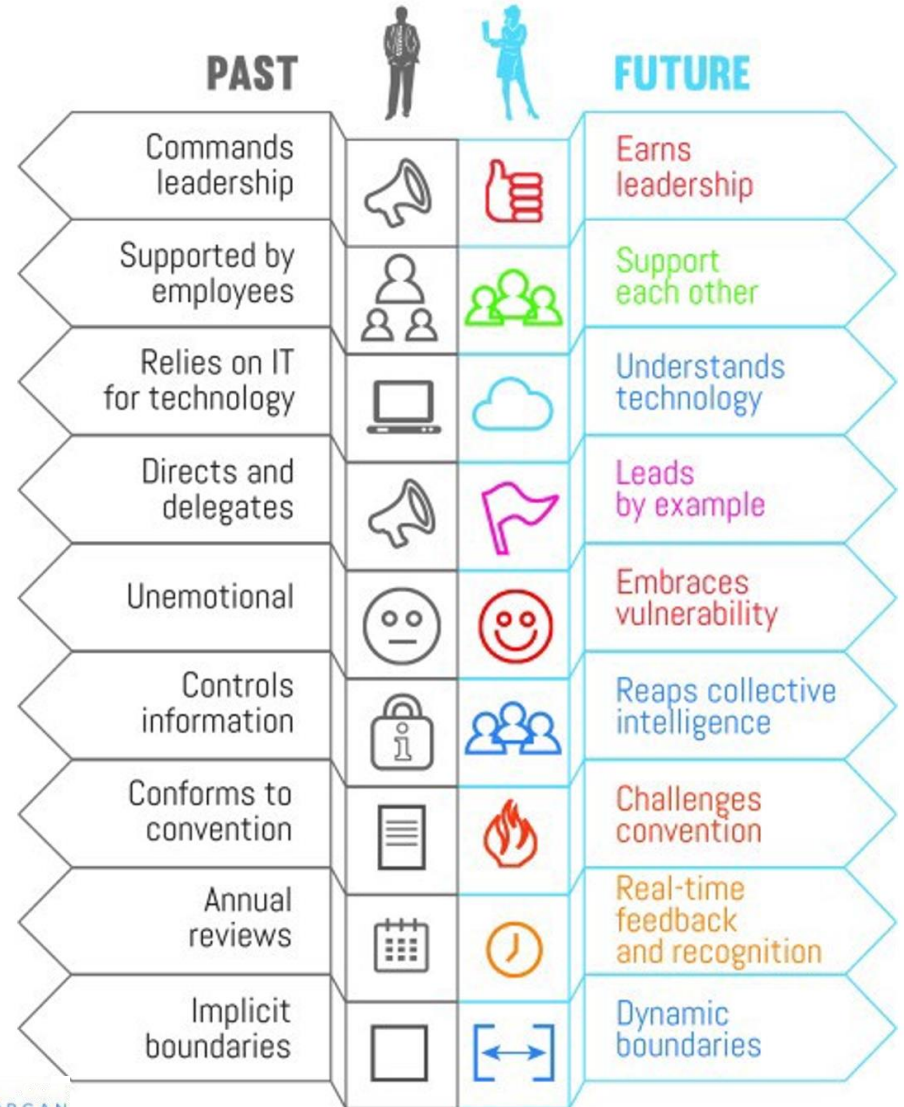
PAST

FUTURE

Commands leadership

Earns leadership

Supported by employees

Support each other

Relies on IT for technology

Understands technology

Directs and delegates

Leads by example

Unemotional

Embraces vulnerability

Controls information

Reaps collective intelligence

Conforms to convention

Challenges convention

Annual reviews

Real-time feedback and recognition

Implicit boundaries

Dynamic boundaries

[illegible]